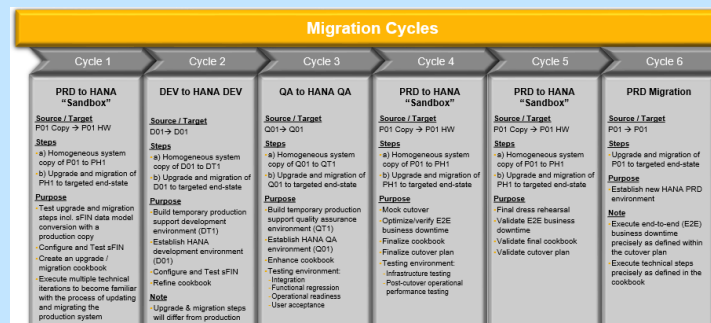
Migration Cycles

Cycle 1

PRD to HANA "Sandbox"

Source / Target
P01 Copy → P01 HW

Steps
a) Homogeneous system copy of P01 to PH1
b) Upgrade and migration of PH1 to targeted end-state

Purpose
Test upgrade and migration steps incl. sFIN data model conversion with a production copy
Configure and Test sFIN
Create an upgrade / migration cookbook
Execute multiple technical iterations to become familiar with the process of updating and migrating the production system

Cycle 2

DEV to HANA DEV

Source / Target
D01 → D01

Steps
a) Homogeneous system copy of D01 to DT1
b) Upgrade and migration of D01 to targeted end-state

Purpose
Build temporary production support development environment (DT1)
Establish HANA development environment (D01)
Configure and Test sFIN
Refine cookbook

Note
Upgrade & migration steps will differ from production

Cycle 3

QA to HANA QA

Source / Target
Q01 → Q01

Steps
a) Homogeneous system copy of Q01 to QT1
b) Upgrade and migration of Q01 to targeted end-state

Purpose
Build temporary production support quality assurance environment (QT1)
Establish HANA QA environment (Q01)
Enhance cookbook
Testing environment:
Integration
Functional regression
Operational readiness
User acceptance

Cycle 4

PRD to HANA "Sandbox"

Source / Target
P01 Copy → P01 HW

Steps
a) Homogeneous system copy of P01 to PH1
b) Upgrade and migration of PH1 to targeted end-state

Purpose
Mock cutover
Optimize/verify E2E business downtime
Finalize cookbook
Finalize cutover plan
Testing environment:
Infrastructure testing
Post-cutover operational performance testing

Cycle 5

PRD to HANA "Sandbox"

Source / Target
P01 Copy → P01 HW

Steps
a) Homogeneous system copy of P01 to PH1
b) Upgrade and migration of PH1 to targeted end-state

Purpose
Final dress rehearsal
Validate E2E business downtime
Validate final cookbook
Validate cutover plan

Cycle 6

PRD Migration

Source / Target
P01 → P01

Steps
Upgrade and migration of P01 to targeted end-state

Purpose
Establish new HANA PRD environment

Note
Execute end-to-end (E2E) business downtime precisely as defined within the cutover plan
Execute technical steps precisely as defined in the cookbook